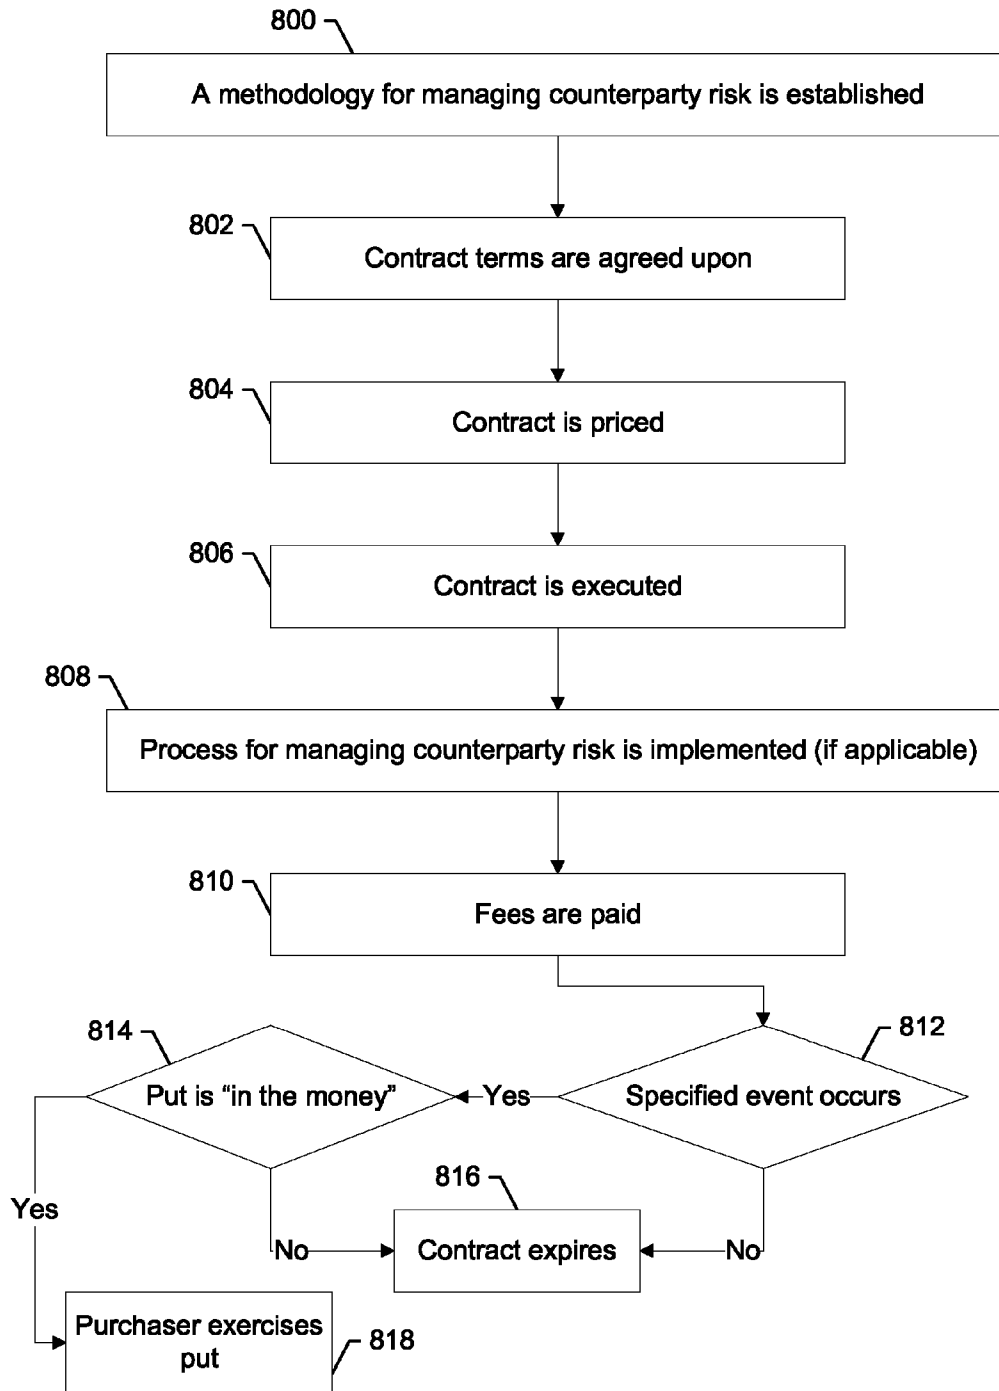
800

A methodology for managing counterparty risk is established

802

Contract terms are agreed upon

804

Contract is priced

806

Contract is executed

808

Process for managing counterparty risk is implemented (if applicable)

810

Fees are paid

814

Put is “in the money”

Yes

812

Specified event occurs

Yes

816

No

Contract expires

No

Purchaser exercises put

818